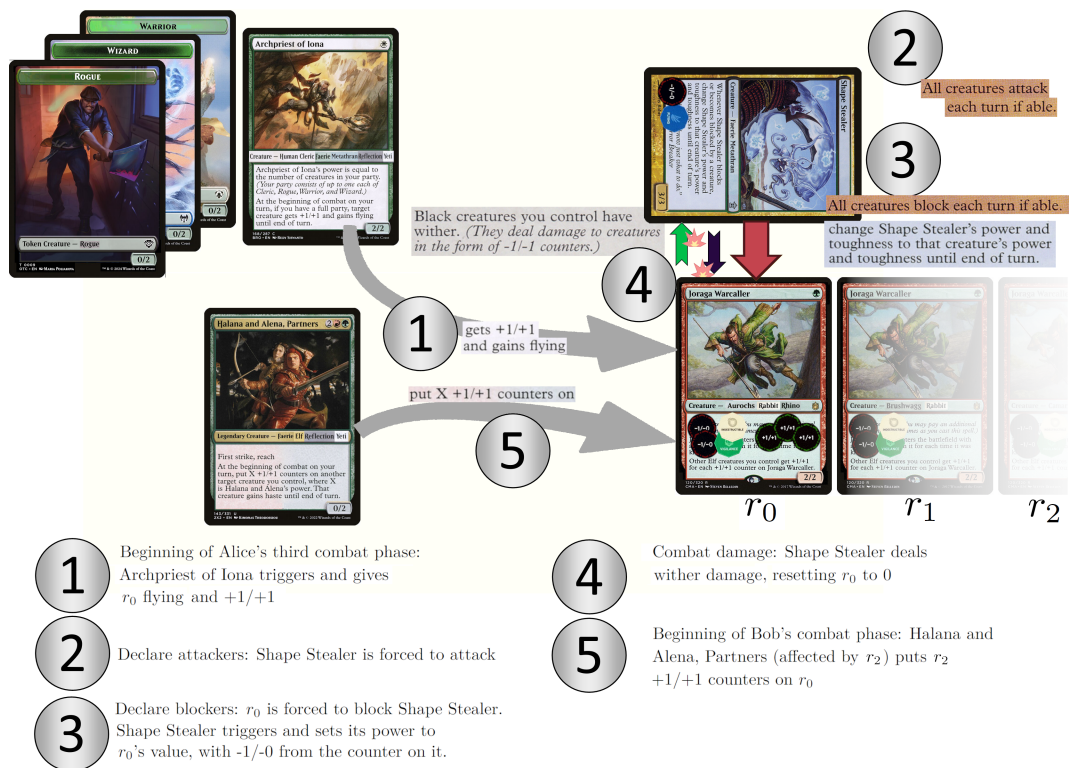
Warrior
Wizard
Rogue
Token Creature — Rogue
0/2
0/2
0/2

Archpriest of Iona
Creature — Human Cleric Faerie Metathran Reflection Yeti
2/2
Archpriest of Iona's power is equal to the number of creatures in your party. (Your party consists of up to one each of Cleric, Rogue, Warrior, and Wizard.)
At the beginning of combat on your turn, if you have a full party, target creature gets +1/+1 and gains flying until end of turn.

Shape Stealer
Creature — Faerie Metathran
Whenever Shape Stealer blocks or becomes blocked by a creature, change Shape Stealer's power and toughness to that creature's power and toughness until end of turn.
3/3

2
All creatures attack each turn if able.

3
All creatures block each turn if able.

change Shape Stealer's power and toughness to that creature's power and toughness until end of turn.

Black creatures you control have wither. (They deal damage to creatures in the form of -1/-1 counters.)

4

1
gets +1/+1 and gains flying

Halana and Alena, Partners
Legendary Creature — Faerie Elf Reflection Yeti
First strike, reach
At the beginning of combat on your turn, put X +1/+1 counters on another target creature you control, where X is Halana and Alena's power. That creature gains haste until end of turn.
0/2

put X +1/+1 counters on

5

Joraga Warcaller
Creature — Aurochs Rabbit Rhino
Other Elf creatures you control get +1/+1 for each +1/+1 counter on Joraga Warcaller.
2/2

Joraga Warcaller
Creature — Brushwagg Rabbit
2/2

$r_0$ $r_1$ $r_2$

1 Beginning of Alice's third combat phase: Archpriest of Iona triggers and gives $r_0$ flying and +1/+1

2 Declare attackers: Shape Stealer is forced to attack

3 Declare blockers: $r_0$ is forced to block Shape Stealer. Shape Stealer triggers and sets its power to $r_0$'s value, with -1/-0 from the counter on it.

4 Combat damage: Shape Stealer deals wither damage, resetting $r_0$ to 0

5 Beginning of Bob's combat phase: Halana and Alena, Partners (affected by $r_2$) puts $r_2$ +1/+1 counters on $r_0$